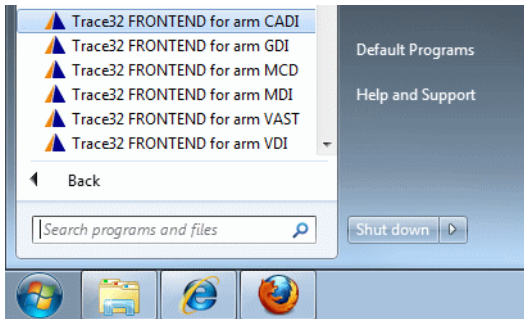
Trace32 FRONTEND for arm CADI
Trace32 FRONTEND for arm GDI
Trace32 FRONTEND for arm MCD
Trace32 FRONTEND for arm MDI
Trace32 FRONTEND for arm VAST
Trace32 FRONTEND for arm VDI

Back

Search programs and files

Default Programs

Help and Support

Shut down